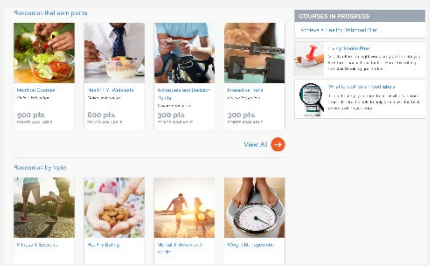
Resources that earn points

Nutrition Courses
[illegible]

900 pts
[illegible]

Health TV Webisode
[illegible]

600 pts
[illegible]

Adventure and Decision Points
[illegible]

300 pts
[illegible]

Stress Less Voice
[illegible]

300 pts
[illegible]

View All

Resources by topic

Fitness & Exercise

Healthy Eating

Mental & Emotional

Weight Management

COURSES IN PROGRESS

Achieve a Healthy Balanced Diet

Living Stress Free
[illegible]

Weight Loss Last Plan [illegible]
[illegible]